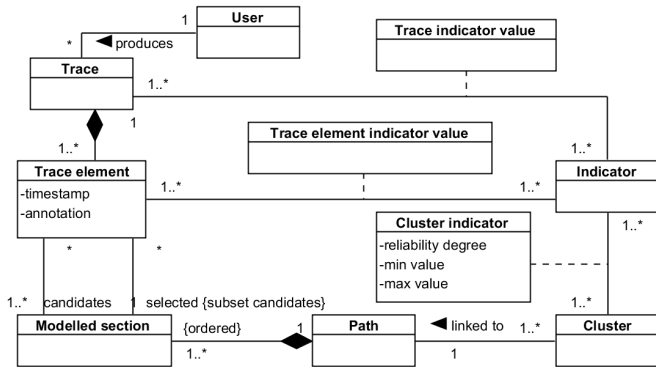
User

1

*

◀ produces

Trace

1..*

1

Trace indicator value

1..*

Trace element indicator value

Trace element

-timestamp
-annotation

1..*

1..*

Indicator

1..*

Cluster indicator

-reliability degree
-min value
-max value

*

*

1..*

candidates

1

selected {subset candidates}

1..*

Modelled section

{ordered}

1

Path

◀ linked to

1..*

Cluster

1..*

1